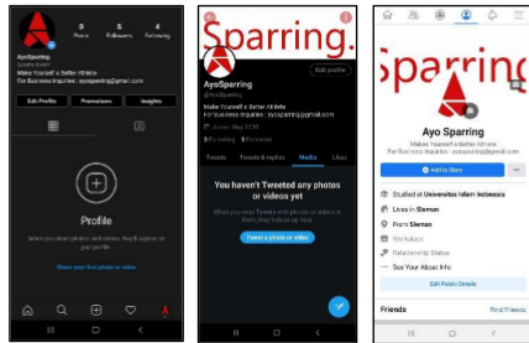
0 Posts
5 Followers
4 Following

AyoSparring
Sports Event
Make Yourself a Better Athlete
For Business Inquiries : ayosparring@gmail.com

Edit Profile
Promotions
Insights

Profile
When you share photos and videos, they'll appear on your profile.
Share your first photo or video

Sparring.

Edit profile

AyoSparring
@AyoSparring
Make Yourself a Better Athlete
For Business Inquiries : ayosparring@gmail.com
Joined May 2020
3 Following 0 Followers

Tweets
Tweets & replies
Media
Likes

You haven't Tweeted any photos or videos yet
When you send Tweets with photos or videos in them, they'll show up here.
Tweet a photo or video

Sparring

Ayo Sparring
Make Yourself a Better Athlete
For Business Inquiries : ayosparring@gmail.com

Add to Story

Studied at Universitas Islam Indonesia
Lives in Sleman
From Sleman
Workplace
Relationship Status
See Your About Info

Edit Public Details

Friends
Find Friends